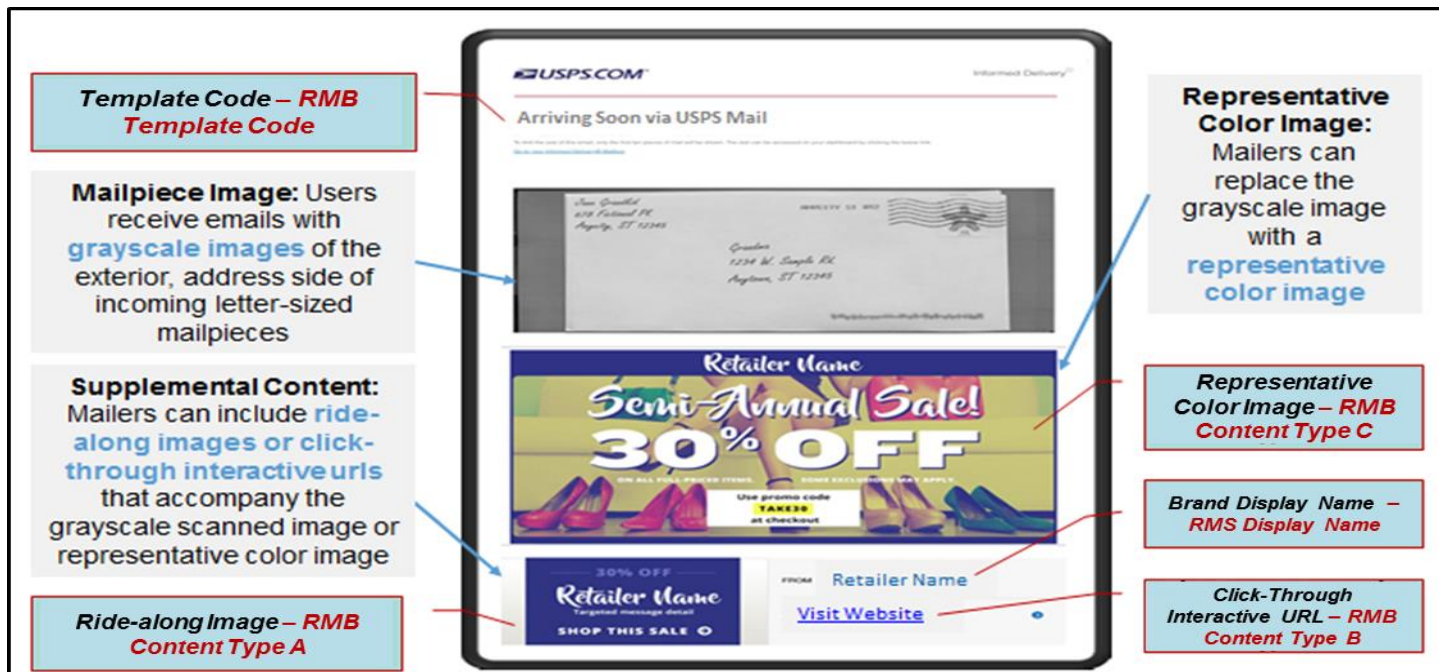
Template Code – RMB Template Code

Mailpiece Image: Users receive emails with grayscale images of the exterior, address side of incoming letter-sized mailpieces

Supplemental Content: Mailers can include ride-along images or click-through interactive urls that accompany the grayscale scanned image or representative color image

Ride-along Image – RMB Content Type A

USPS.COM

Informed Delivery

Arriving Soon via USPS Mail

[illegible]

Jane Greenfield
678 Fictional Rd
Anycity, ST 12345

Grandma
1234 W. Sample Rd
Anytown, ST 12345

Retailer Name

Semi-Annual Sale!

30% OFF

ON ALL FULL PRICED ITEMS. SOME EXCLUSIONS MAY APPLY.

Use promo code
TAKE30
at checkout

30% OFF
Retailer Name
Targeted message detail
SHOP THIS SALE

FROM Retailer Name

Visit Website

Representative Color Image: Mailers can replace the grayscale image with a representative color image

Representative Color Image – RMB Content Type C

Brand Display Name – RMS Display Name

Click-Through Interactive URL – RMB Content Type B